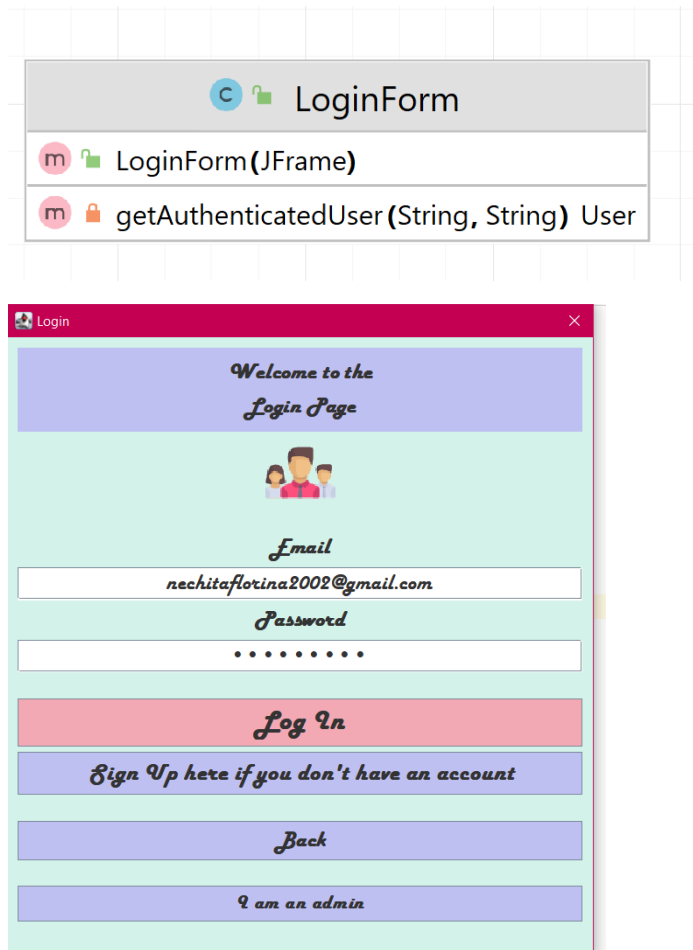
c LoginForm

m LoginForm(JFrame)

m getAuthenticatedUser(String, String) User

Login ×

Welcome to the
Login Page

Email
nechitaflorina2002@gmail.com
Password
•••••••••

Log In

Sign Up here if you don't have an account

Back

I am an admin